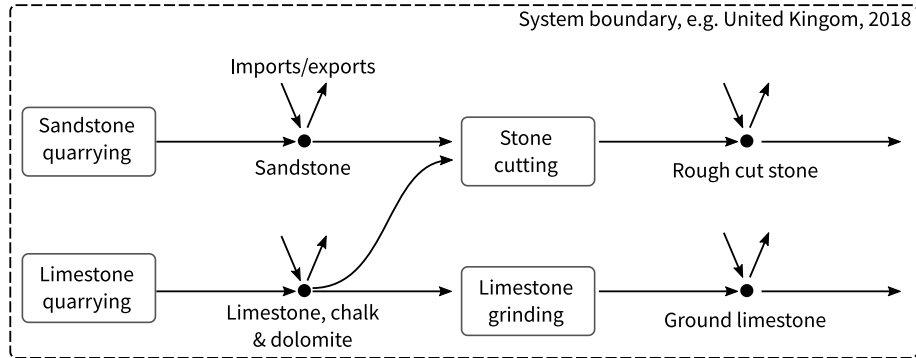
System boundary, e.g. United Kingom, 2018

Imports/exports

Sandstone quarrying

Sandstone

Stone cutting

Rough cut stone

Limestone quarrying

Limestone, chalk & dolomite

Limestone grinding

Ground limestone